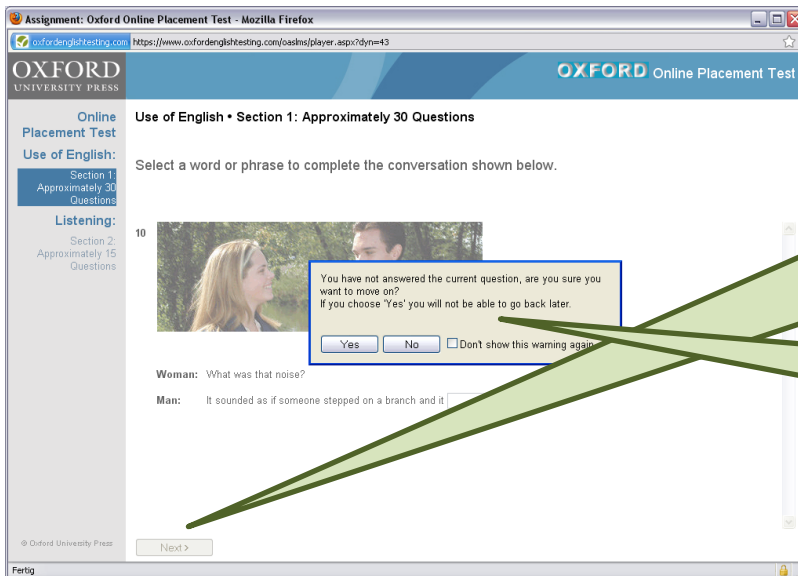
Assignment: Oxford Online Placement Test - Mozilla Firefox

oxfordenglishtesting.com https://www.oxfordenglishtesting.com/oaslms/player.aspx?dyn=43

OXFORD UNIVERSITY PRESS

OXFORD Online Placement Test

Online Placement Test

Use of English:

Section 1: Approximately 30 Questions

Listening:

Section 2: Approximately 15 Questions

Use of English • Section 1: Approximately 30 Questions

Select a word or phrase to complete the conversation shown below.

10

You have not answered the current question, are you sure you want to move on?
If you choose 'Yes' you will not be able to go back later.

Yes No Don't show this warning again

Woman: What was that noise?

Man: It sounded as if someone stepped on a branch and it

© Oxford University Press

Next >

Fertig